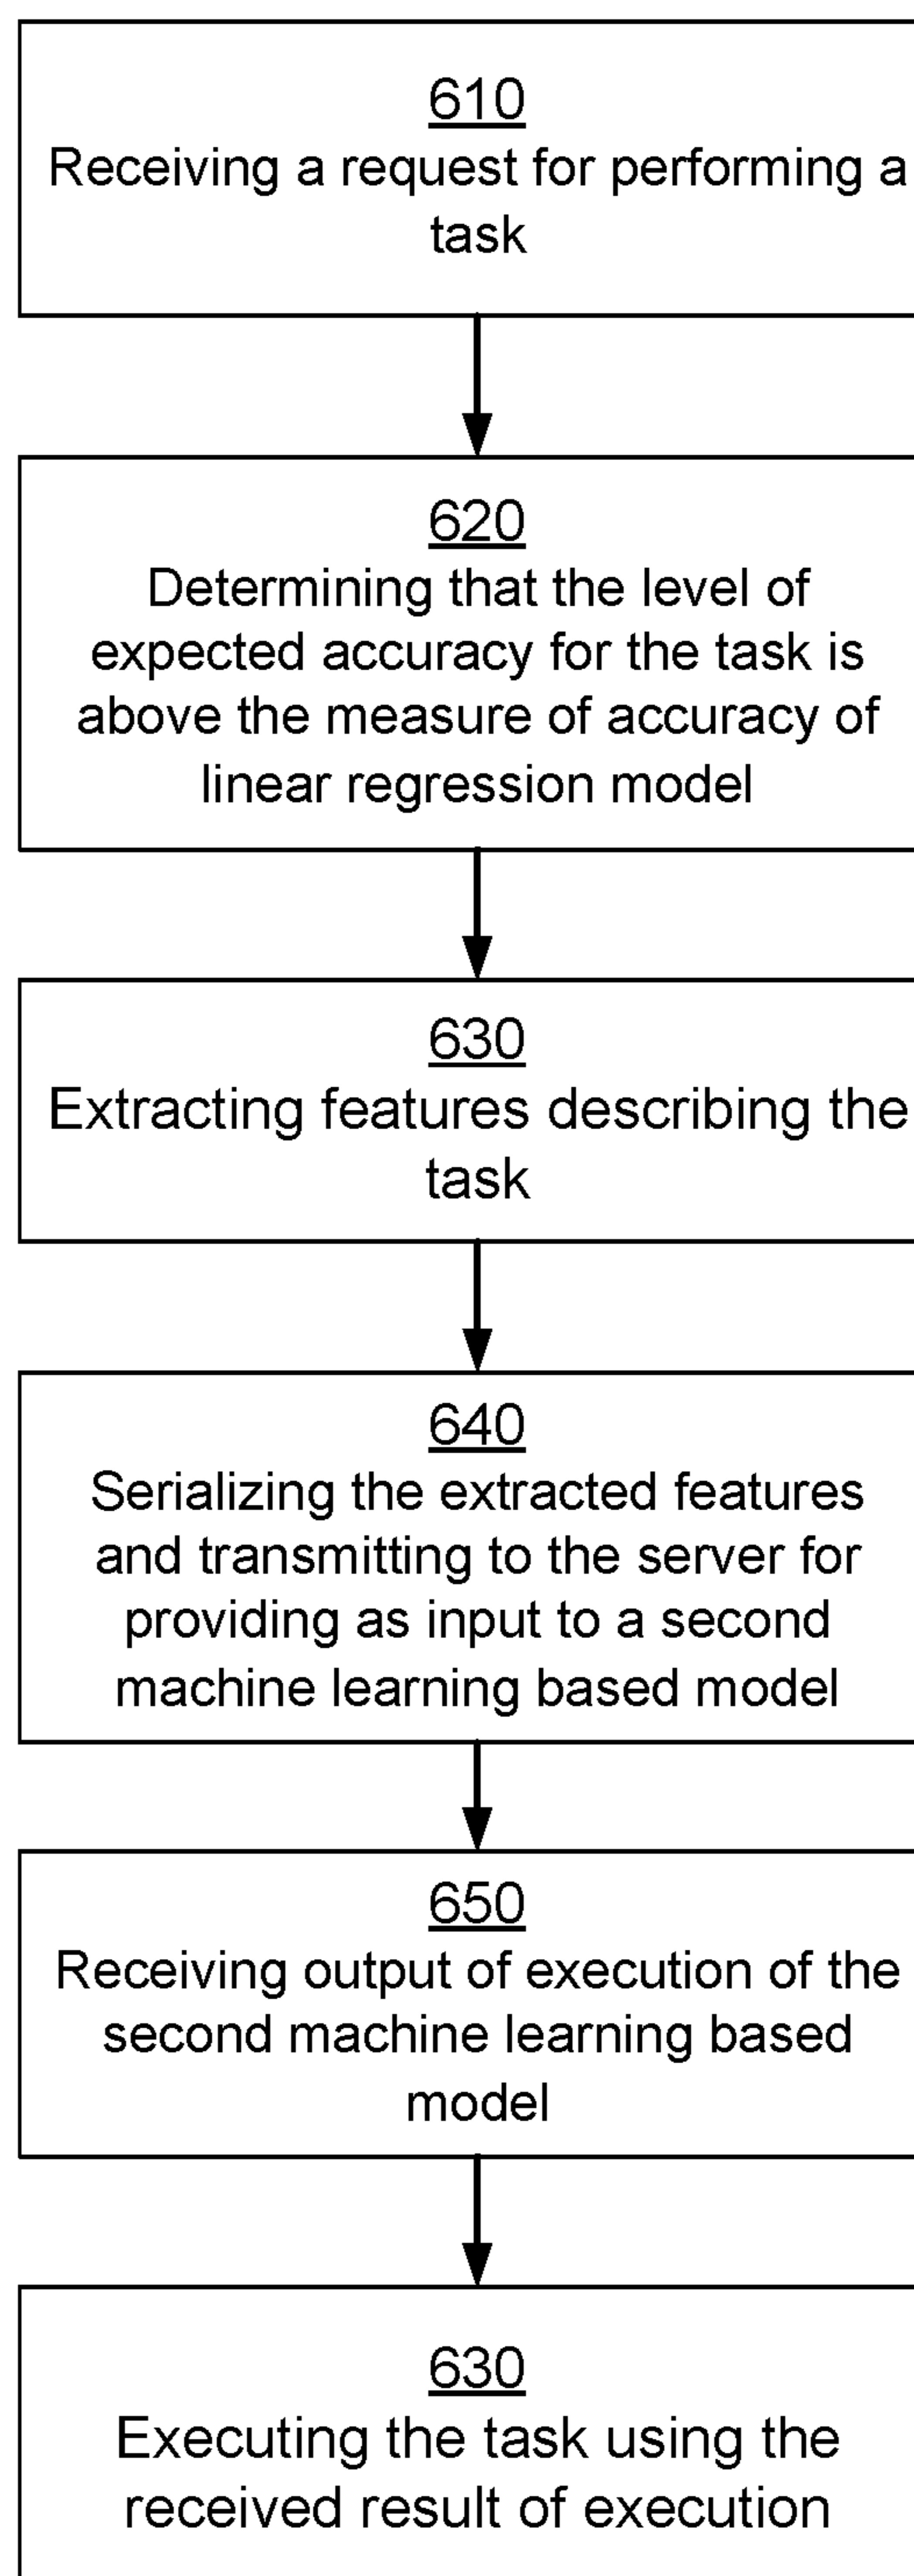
610
Receiving a request for performing a task

620
Determining that the level of expected accuracy for the task is above the measure of accuracy of linear regression model

630
Extracting features describing the task

640
Serializing the extracted features and transmitting to the server for providing as input to a second machine learning based model

650
Receiving output of execution of the second machine learning based model

630
Executing the task using the received result of execution